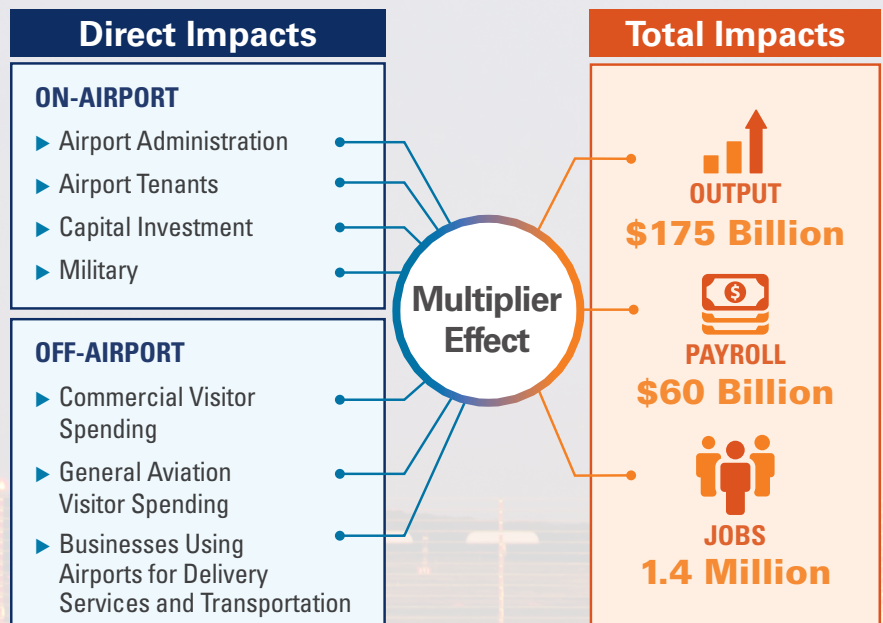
Direct Impacts

ON-AIRPORT

▶ Airport Administration
▶ Airport Tenants
▶ Capital Investment
▶ Military

OFF-AIRPORT

▶ Commercial Visitor Spending
▶ General Aviation Visitor Spending
▶ Businesses Using Airports for Delivery Services and Transportation

Multiplier Effect

Total Impacts

OUTPUT
$175 Billion

PAYROLL
$60 Billion

JOBS
1.4 Million